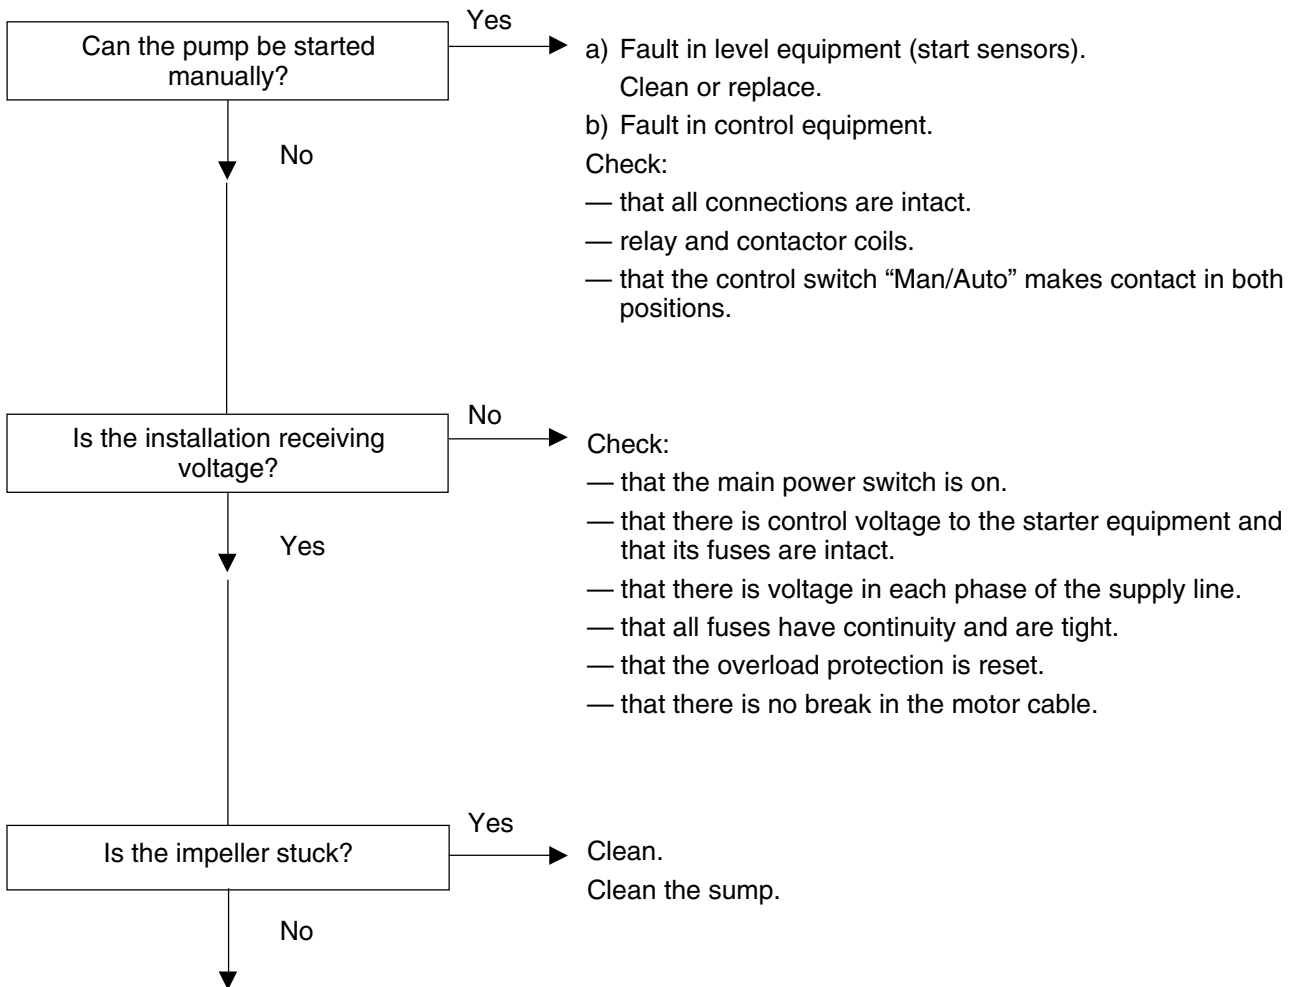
Can the pump be started manually?

Yes

a) Fault in level equipment (start sensors).
Clean or replace.

b) Fault in control equipment.

Check:

— that all connections are intact.

— relay and contactor coils.

— that the control switch “Man/Auto” makes contact in both positions.

No

Is the installation receiving voltage?

No

Check:

— that the main power switch is on.

— that there is control voltage to the starter equipment and that its fuses are intact.

— that there is voltage in each phase of the supply line.

— that all fuses have continuity and are tight.

— that the overload protection is reset.

— that there is no break in the motor cable.

Yes

Is the impeller stuck?

Yes

Clean.

Clean the sump.

No